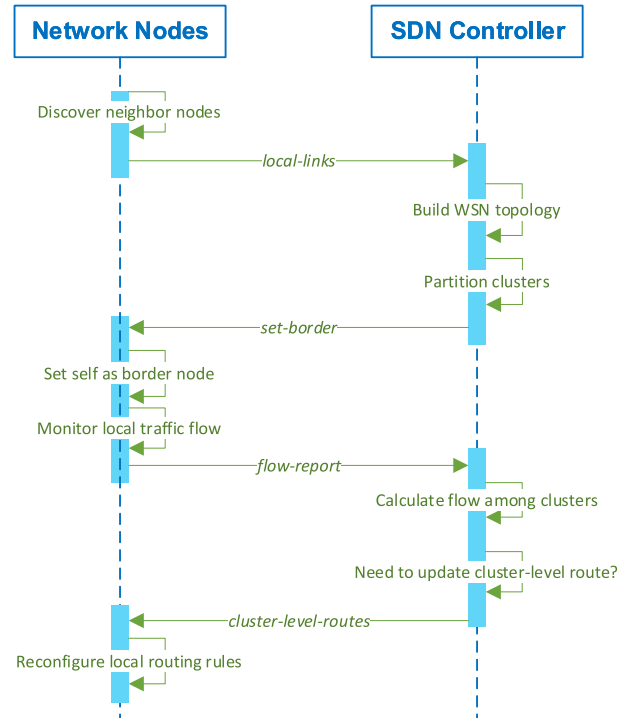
Network Nodes

SDN Controller

Discover neighbor nodes

local-links

Build WSN topology

Partition clusters

set-border

Set self as border node

Monitor local traffic flow

flow-report

Calculate flow among clusters

Need to update cluster-level route?

cluster-level-routes

Reconfigure local routing rules